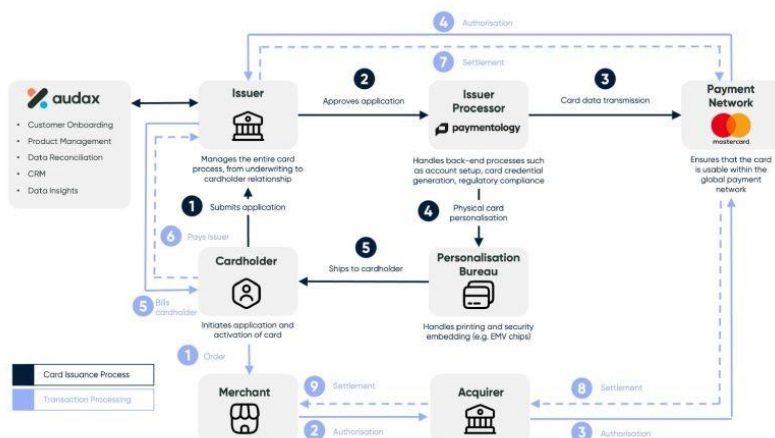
4 Authorisation

7 Settlement

audax

- Customer Onboarding
- Product Management
- Data Reconciliation
- CRM
- Data Insights

Issuer

Manages the entire card process, from underwriting to cardholder relationship

2 Approves application

Issuer Processor

paymentology

Handles back-end processes such as account setup, card credential generation, regulatory compliance

3 Card data transmission

Payment Network

mastercard

Ensures that the card is usable within the global payment network

1 Submits application

6 Pays issuer

4 Physical card personalisation

5 Ships to cardholder

Cardholder

Initiates application and activation of card

Personalisation Bureau

Handles printing and security embedding (e.g. EMV chips)

5 Bills cardholder

1 Order

Card Issuance Process

Transaction Processing

Merchant

9 Settlement

2 Authorisation

Acquirer

8 Settlement

3 Authorisation